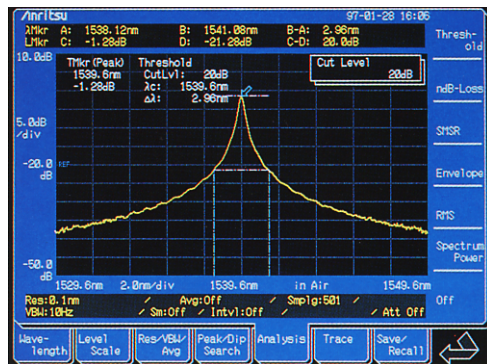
/Anritsu 97-01-28 16:06
λMkr A: 1538.12nm B: 1541.08nm B-A: 2.96nm
LMkr C: -1.28dB D: -21.28dB C-D: 20.0dB
10.0dB
TMkr(Peak) 1539.6nm -1.28dB
Threshold CutLvl: 20dB λc: 1539.6nm Δλ: 2.96nm
Cut Level 20dB
5.0dB /div
-20.0 dB REF
-50.0 dB
1529.6nm 2.0nm/div 1539.6nm in Air 1549.6nm
Res:0.1nm / Avg:Off / Smplg:501 /
VBW:10Hz / Sm:Off / Intvl:Off / / Att Off
Thresh-old
ndB-Loss
SMSR
Envelope
RMS
Spectrum Power
Off
Wave-length
Level Scale
Res/VBW/Avg
Peak/Dip Search
Analysis
Trace
Save/Recall